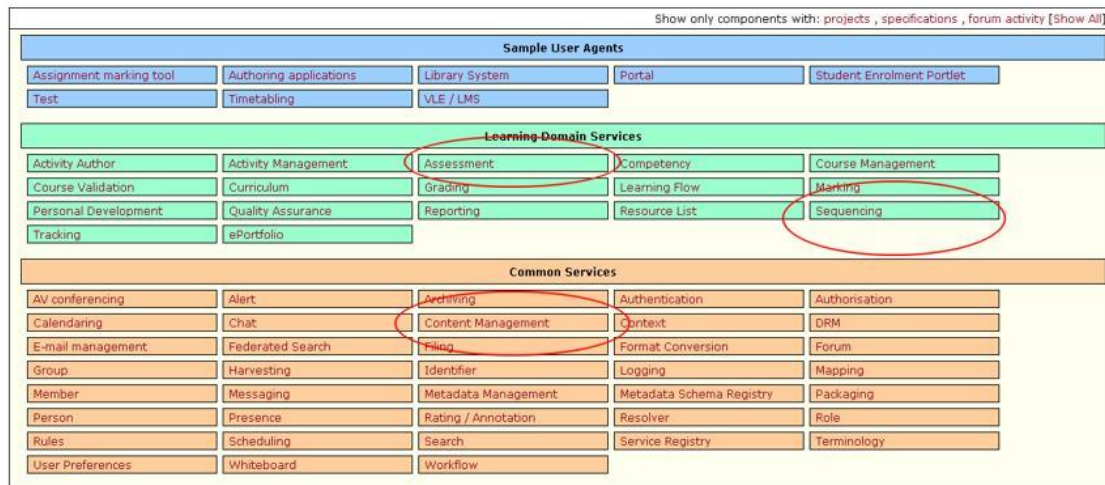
Show only components with: projects , specifications , forum activity [Show All]

Sample User Agents

Assignment marking tool | Authoring applications | Library System | Portal | Student Enrolment Portlet
Test | Timetabling | VLE / LMS

Learning Domain Services

Activity Author | Activity Management | Assessment | Competency | Course Management
Course Validation | Curriculum | Grading | Learning Flow | Marking
Personal Development | Quality Assurance | Reporting | Resource List | Sequencing
Tracking | ePortfolio

Common Services

AV conferencing | Alert | Archiving | Authentication | Authorisation
Calendaring | Chat | Content Management | Context | DRM
E-mail management | Federated Search | Filing | Format Conversion | Forum
Group | Harvesting | Identifier | Logging | Mapping
Member | Messaging | Metadata Management | Metadata Schema Registry | Packaging
Person | Presence | Rating / Annotation | Resolver | Role
Rules | Scheduling | Search | Service Registry | Terminology
User Preferences | Whiteboard | Workflow